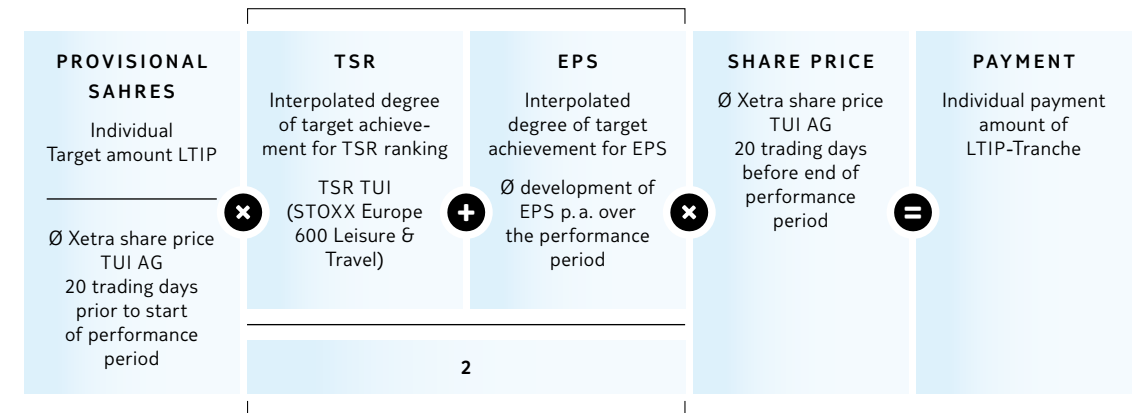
PROVISIONAL SAHRES

Individual Target amount LTIP

Ø Xetra share price TUI AG 20 trading days prior to start of performance period

TSR

Interpolated degree of target achievement for TSR ranking

TSR TUI (STOXX Europe 600 Leisure & Travel)

EPS

Interpolated degree of target achievement for EPS

Ø development of EPS p. a. over the performance period

2

SHARE PRICE

Ø Xetra share price TUI AG 20 trading days before end of performance period

PAYMENT

Individual payment amount of LTIP-Tranche